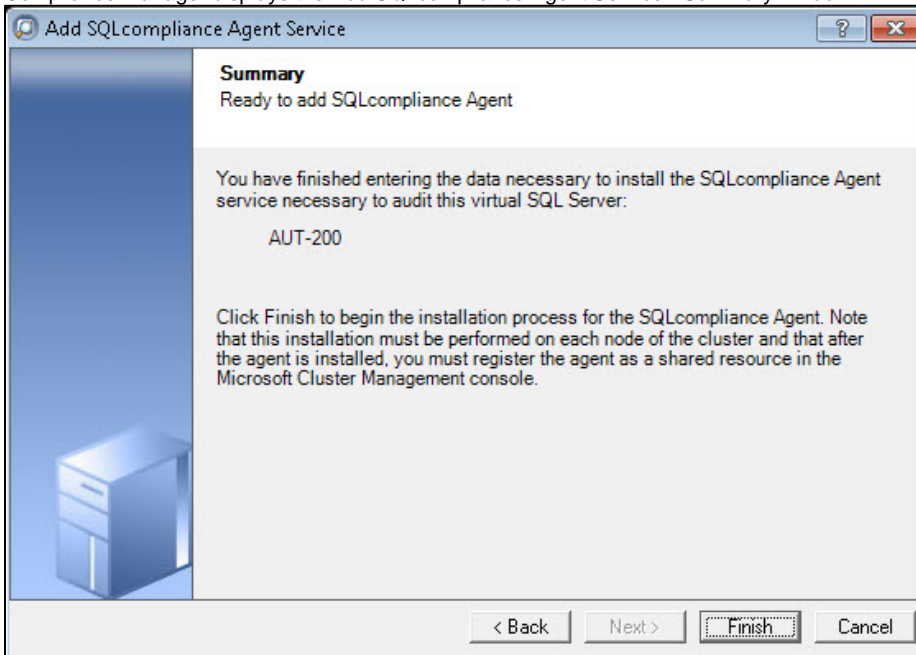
Add SQLcompliance Agent Service

Summary
Ready to add SQLcompliance Agent

You have finished entering the data necessary to install the SQLcompliance Agent service necessary to audit this virtual SQL Server:

AUT-200

Click Finish to begin the installation process for the SQLcompliance Agent. Note that this installation must be performed on each node of the cluster and that after the agent is installed, you must register the agent as a shared resource in the Microsoft Cluster Management console.

< Back Next > Finish Cancel